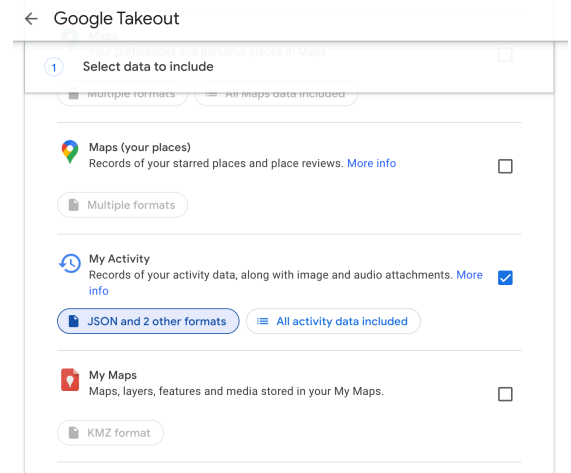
Google Takeout

Maps
Your preferences and personal places in Maps

1 Select data to include

Multiple formats All Maps data included

Maps (your places)
Records of your starred places and place reviews. More info

Multiple formats

My Activity
Records of your activity data, along with image and audio attachments. More info

JSON and 2 other formats All activity data included

My Maps
Maps, layers, features and media stored in your My Maps.

KMZ format